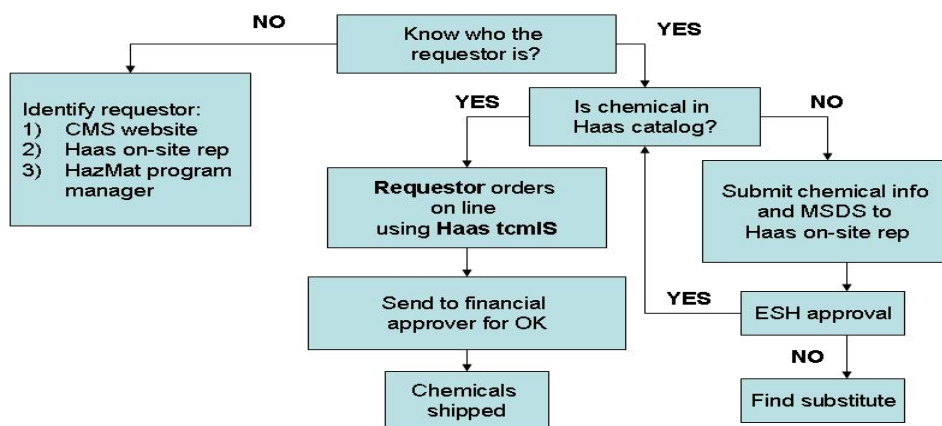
NO

Know who the requestor is?

YES

Identify requestor:
1) CMS website
2) Haas on-site rep
3) HazMat program manager

YES

Is chemical in Haas catalog?

NO

Requestor orders on line using Haas tcmIS

Submit chemical info and MSDS to Haas on-site rep

Send to financial approver for OK

YES

ESH approval

NO

Chemicals shipped

Find substitute